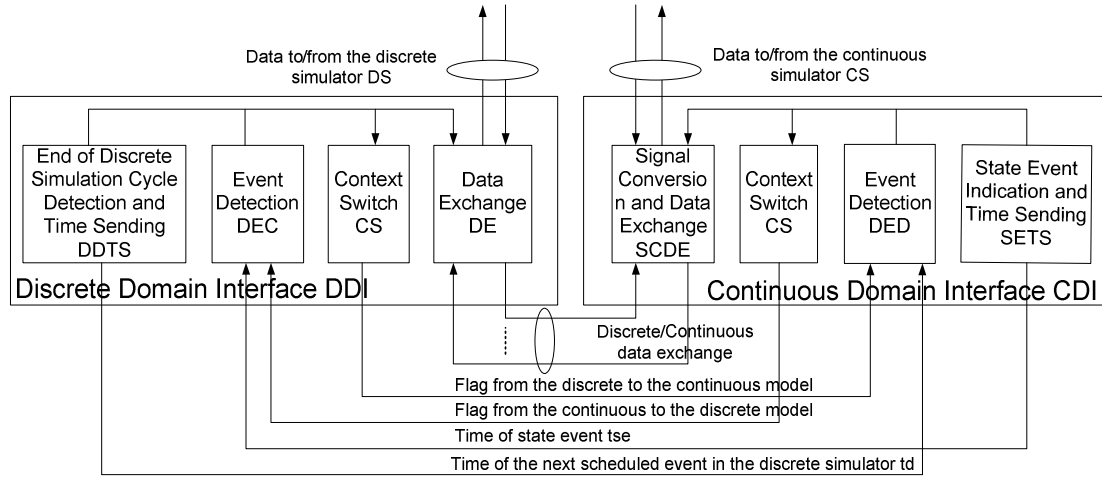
Data to/from the discrete simulator DS

Data to/from the continuous simulator CS

End of Discrete Simulation Cycle Detection and Time Sending DDTS

Event Detection DEC

Context Switch CS

Data Exchange DE

Signal Conversion and Data Exchange SCDE

Context Switch CS

Event Detection DED

State Event Indication and Time Sending SETS

Discrete Domain Interface DDI

Continuous Domain Interface CDI

Discrete/Continuous data exchange

Flag from the discrete to the continuous model

Flag from the continuous to the discrete model

Time of state event tse

Time of the next scheduled event in the discrete simulator td